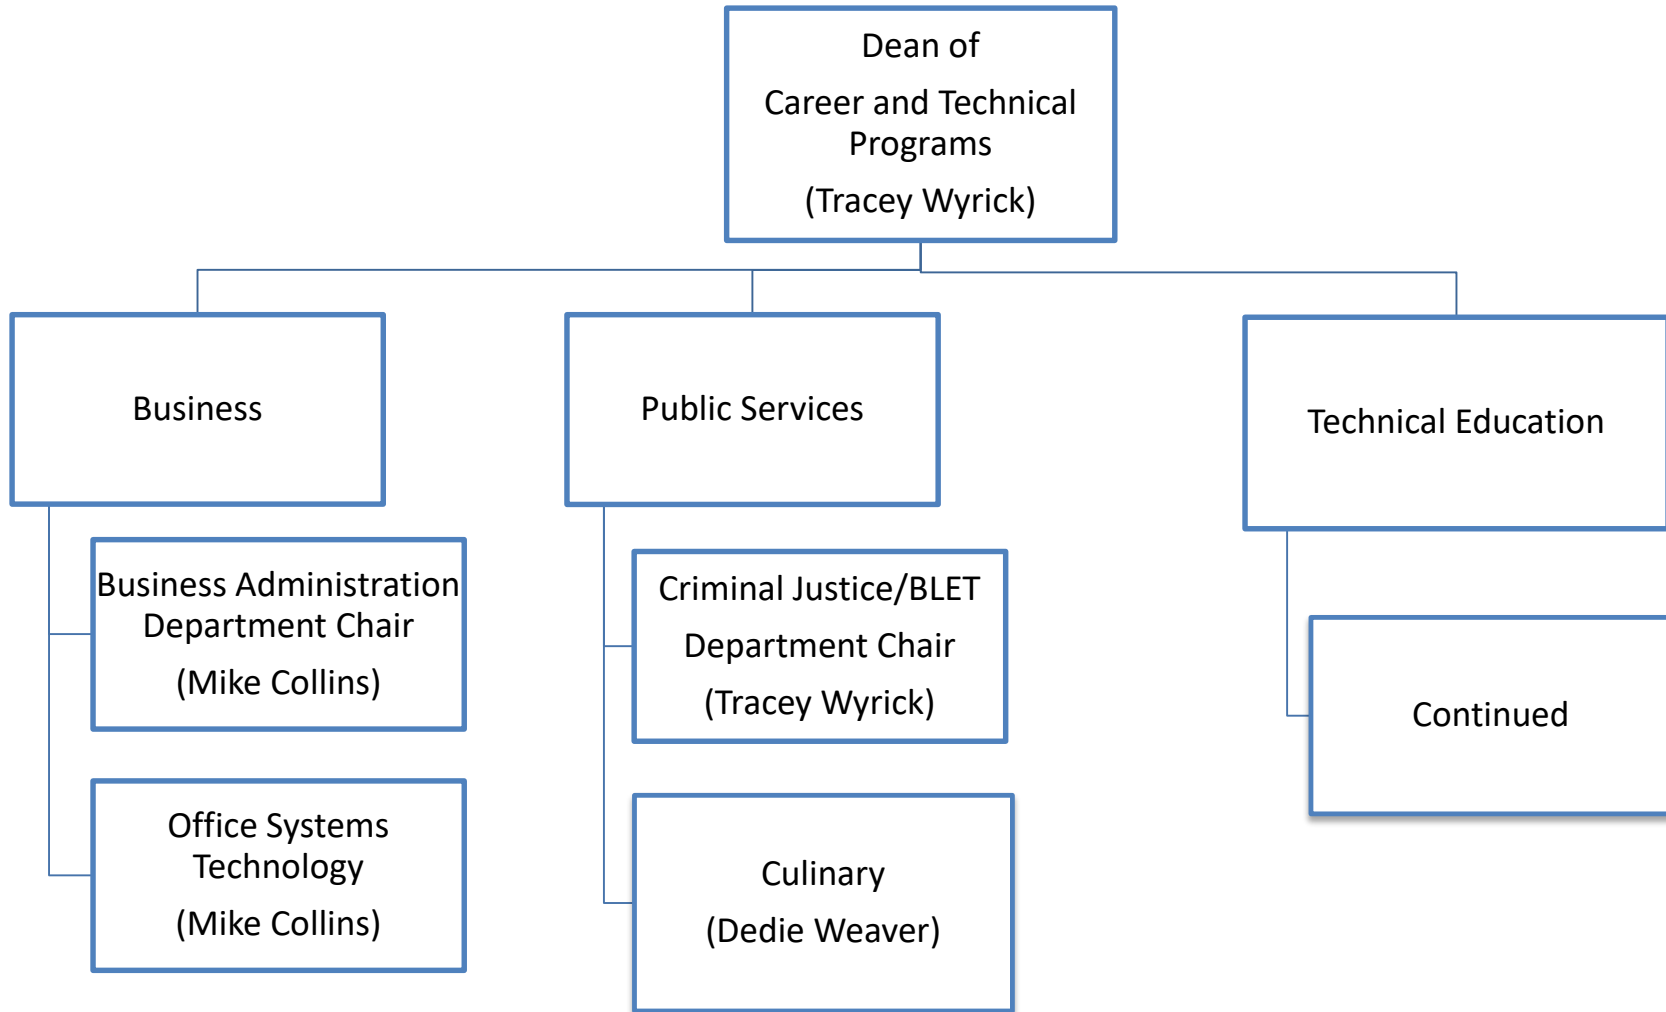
Dean of
Career and Technical Programs
(Tracey Wyrick)

Business

Business Administration Department Chair
(Mike Collins)

Office Systems Technology
(Mike Collins)

Public Services

Criminal Justice/BLET
Department Chair
(Tracey Wyrick)

Culinary
(Dedie Weaver)

Technical Education

Continued